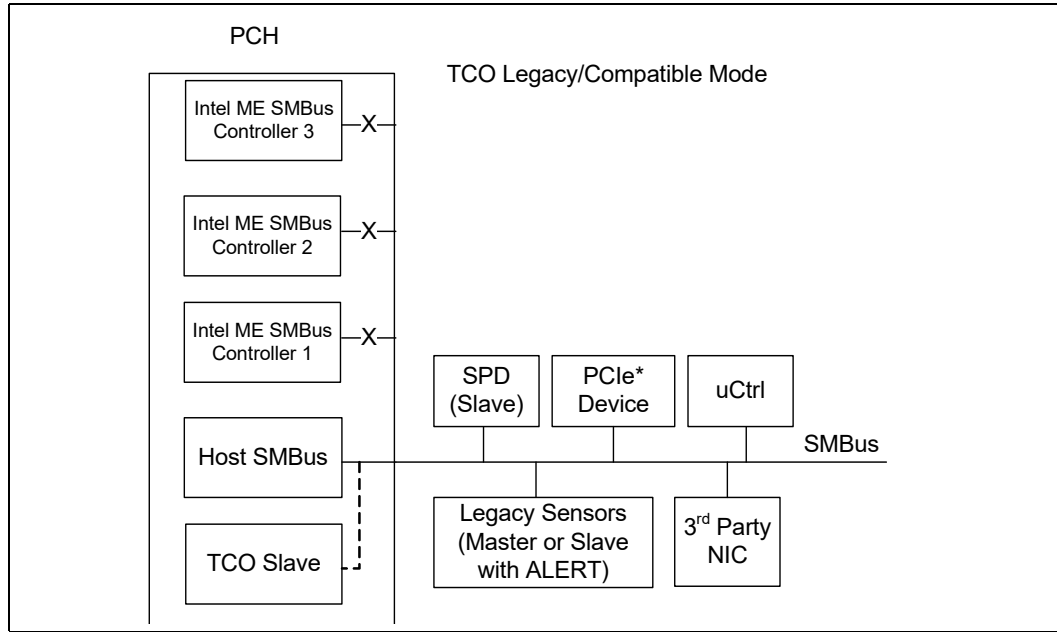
PCH

TCO Legacy/Compatible Mode

Intel ME SMBus Controller 3

X

Intel ME SMBus Controller 2

X

Intel ME SMBus Controller 1

X

SPD (Slave)

PCIe* Device

uCtrl

SMBus

Host SMBus

Legacy Sensors (Master or Slave with ALERT)

3$^{rd}$ Party NIC

TCO Slave